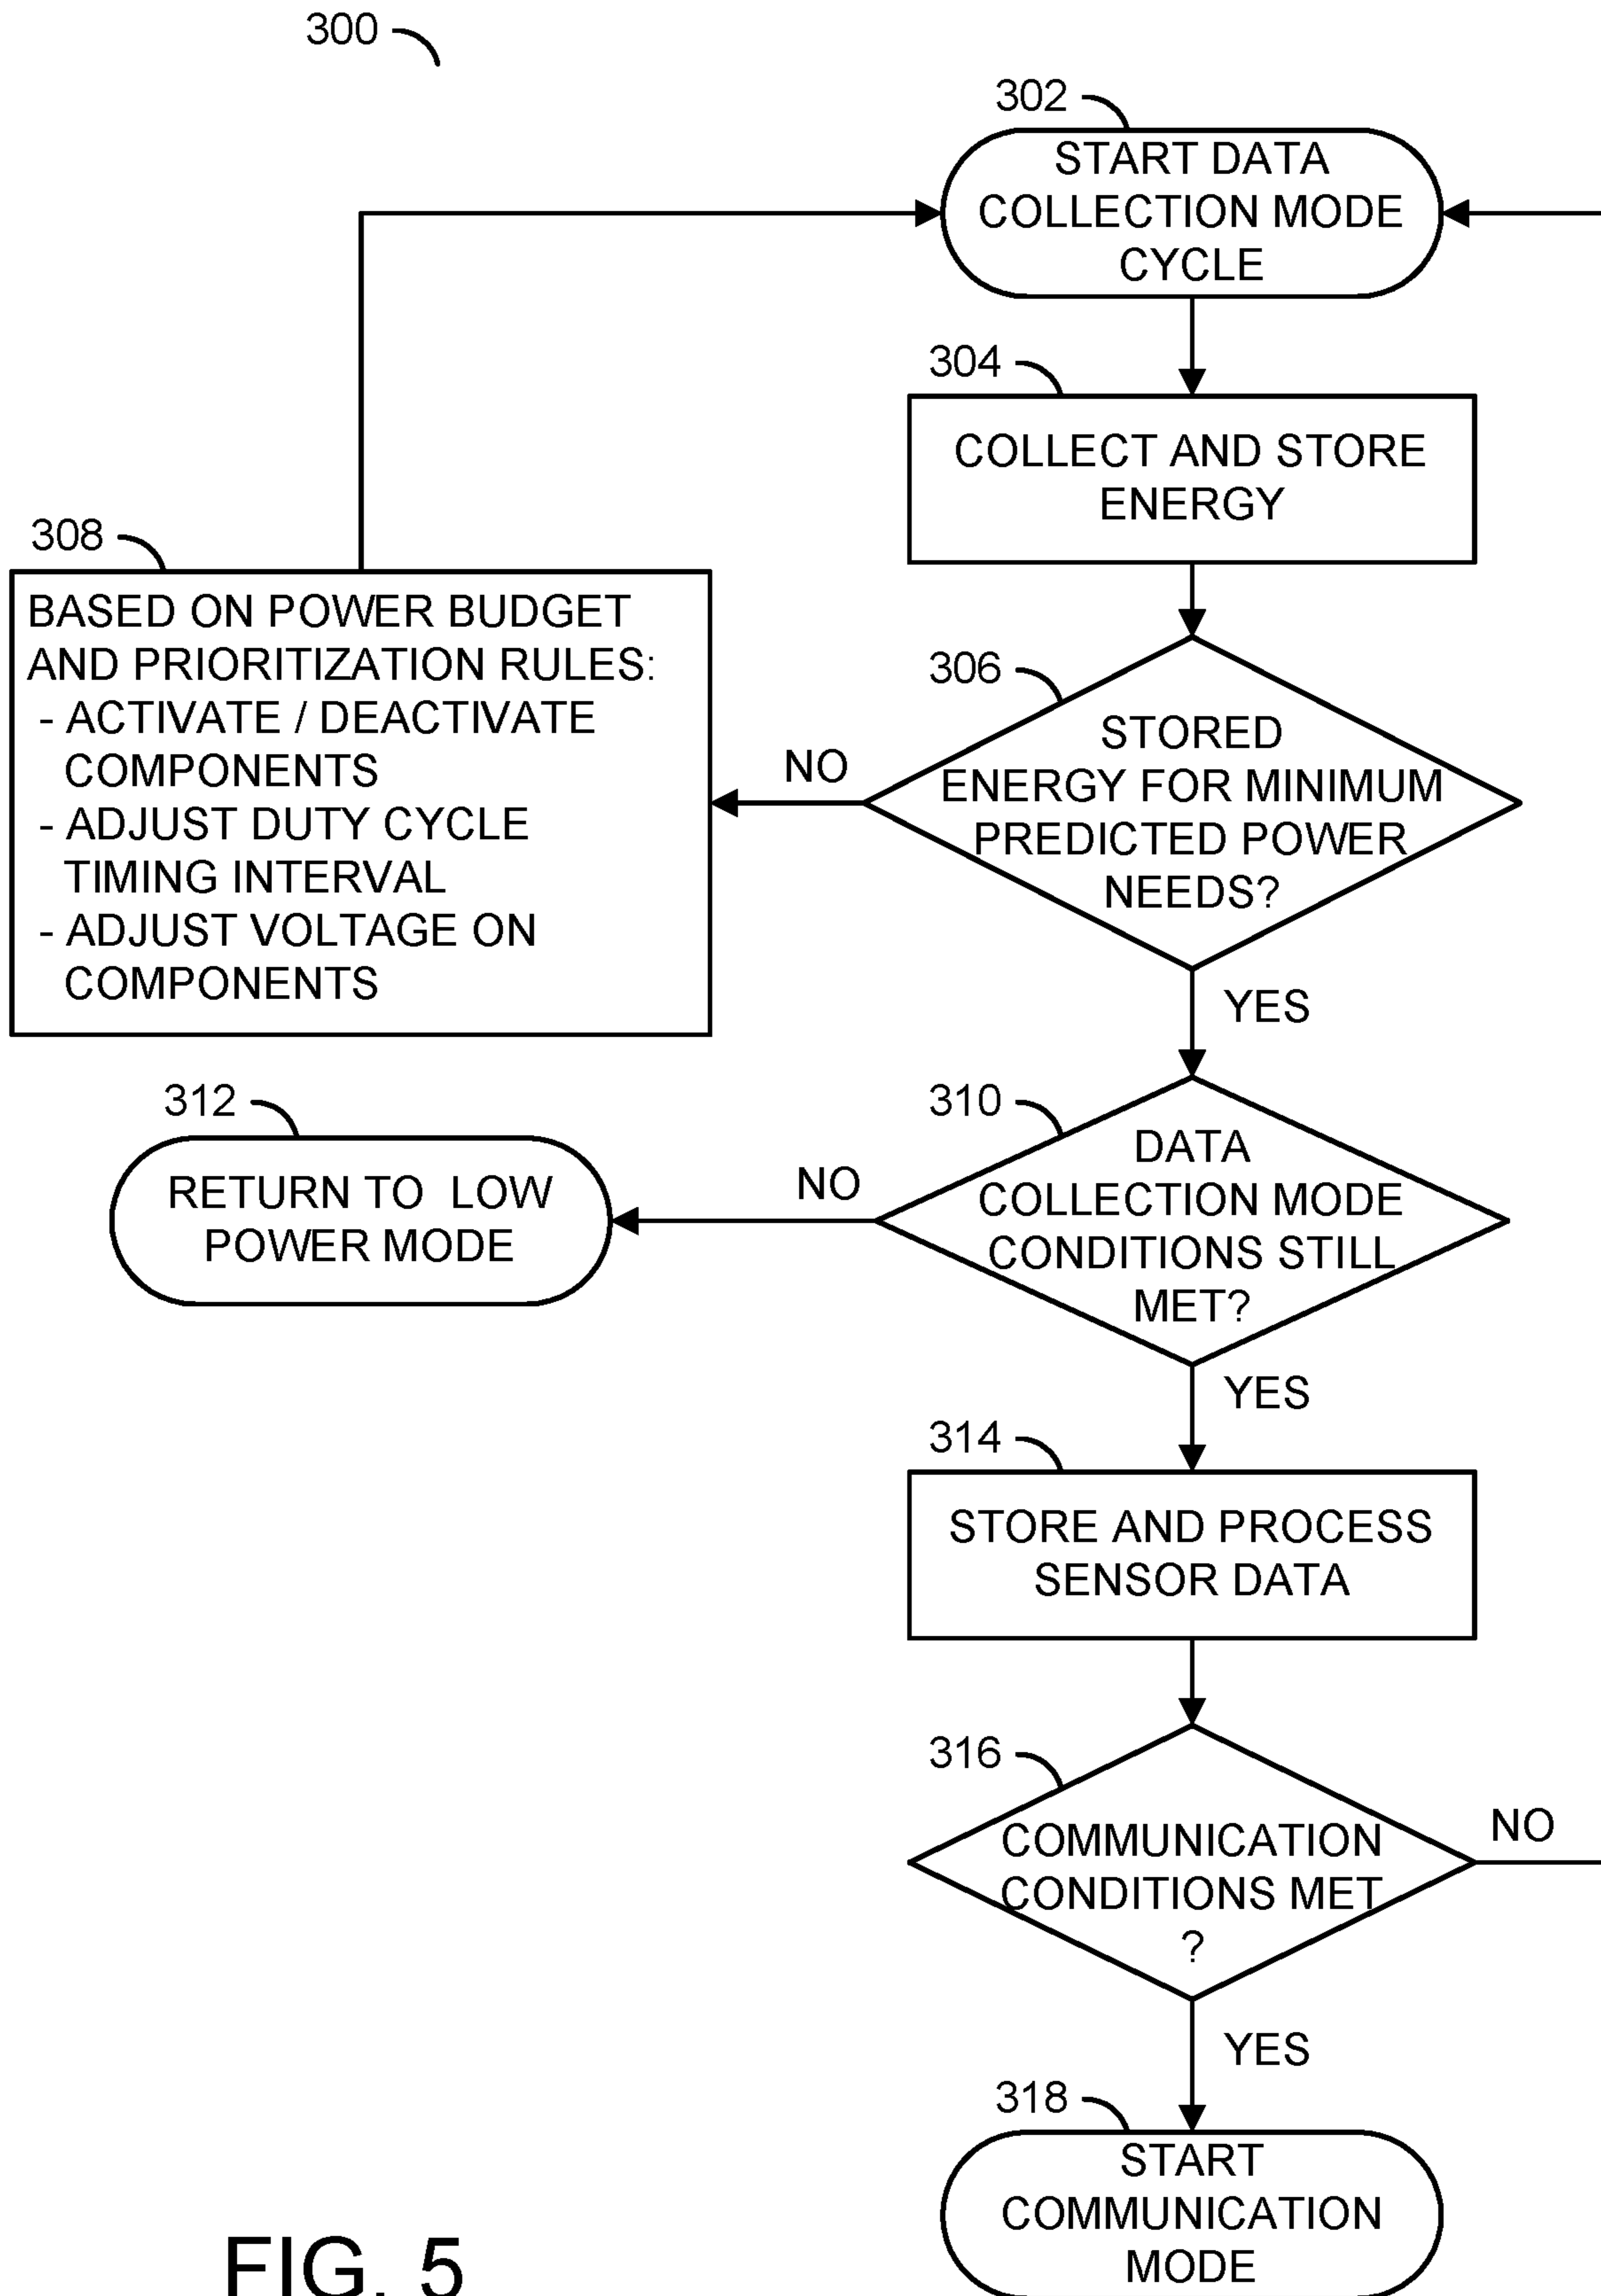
300

302

START DATA COLLECTION MODE CYCLE

304

COLLECT AND STORE ENERGY

308

BASED ON POWER BUDGET AND PRIORITIZATION RULES:
- ACTIVATE / DEACTIVATE COMPONENTS
- ADJUST DUTY CYCLE TIMING INTERVAL
- ADJUST VOLTAGE ON COMPONENTS

306

NO

STORED ENERGY FOR MINIMUM PREDICTED POWER NEEDS?

YES

312

RETURN TO LOW POWER MODE

310

NO

DATA COLLECTION MODE CONDITIONS STILL MET?

YES

314

STORE AND PROCESS SENSOR DATA

316

COMMUNICATION CONDITIONS MET ?

NO

YES

318

START COMMUNICATION MODE

FIG. 5